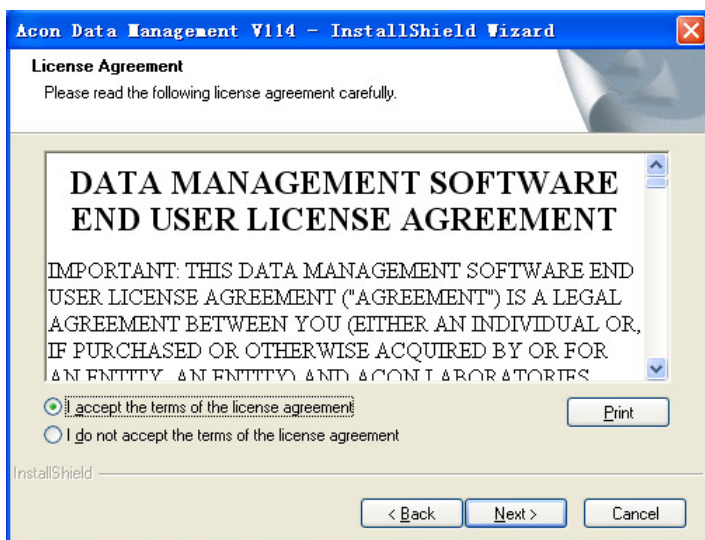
Acon Data Management V114 - InstallShield Wizard

License Agreement

Please read the following license agreement carefully.

DATA MANAGEMENT SOFTWARE END USER LICENSE AGREEMENT

IMPORTANT: THIS DATA MANAGEMENT SOFTWARE END USER LICENSE AGREEMENT ("AGREEMENT") IS A LEGAL AGREEMENT BETWEEN YOU (EITHER AN INDIVIDUAL OR, IF PURCHASED OR OTHERWISE ACQUIRED BY OR FOR AN ENTITY, AN ENTITY) AND ACON LABORATORIES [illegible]

I accept the terms of the license agreement

I do not accept the terms of the license agreement

Print

InstallShield

< Back

Next >

Cancel